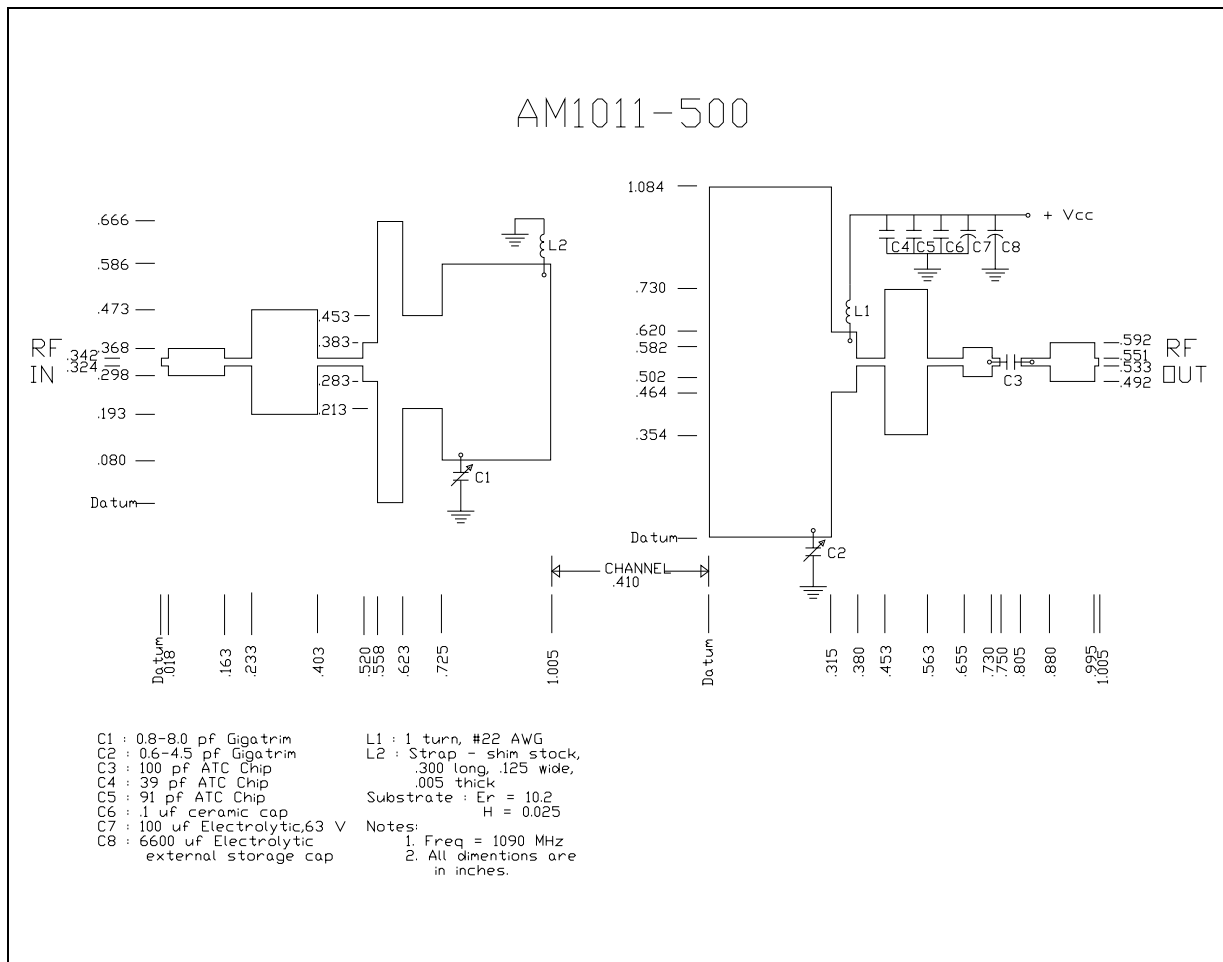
AM1011-500

.666
.586
.473
RF IN
.368
.342
.324
.298
.193
.080
Datum

.453
.383
.283
.213

L2
C1

1.084
.730
.620
.582
.502
.464
.354
Datum

+ Vcc
C4 C5 C6 C7 C8
L1
C3
C2

.592
.551
.533
.492
RF OUT

CHANNEL .410

Datum .018 .163 .233 .403 .520 .558 .623 .725 1.005

Datum .315 .380 .453 .563 .655 .730 .750 .805 .880 .995 1.005

C1 : 0.8-8.0 pf Gigatrim
C2 : 0.6-4.5 pf Gigatrim
C3 : 100 pf ATC Chip
C4 : 39 pf ATC Chip
C5 : 91 pf ATC Chip
C6 : .1 uf ceramic cap
C7 : 100 uf Electrolytic,63 V
C8 : 6600 uf Electrolytic external storage cap

L1 : 1 turn, #22 AWG
L2 : Strap - shim stock, .300 long, .125 wide, .005 thick
Substrate : Er = 10.2
H = 0.025
Notes:
1. Freq = 1090 MHz
2. All dimentions are in inches.